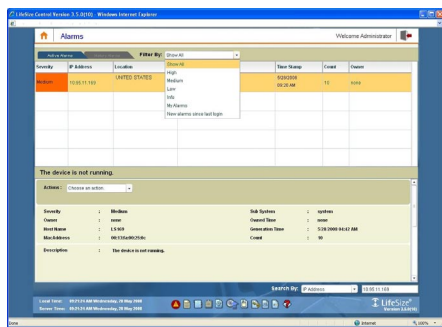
LifeSize Control Version 3.5.0(10) - Windows Internet Explorer

Alarms

Welcome Administrator

Active Alarms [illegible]

Filter By: Show All

Show All
High
Medium
Low
Info
My Alarms
New alarms since last login

| Severity | IP Address | Location | | Time Stamp | Count | Owner |
|---|---|---|---|---|---|---|
| Medium | 10.05.11.169 | UNITED STATES | | 5/28/2008 06:26 AM | 10 | none |

The device is not running.

Actions : Choose an action.

Severity : Medium
Owner : none
Host Name : LS169
MacAddress : 00:13fa00:25:0c
Description : The device is not running.

Sub System : system
Owned Time : none
Generation Time : 5/28/2008 06:42 AM
Count : 10

Search By: IP Address 10.05.11.169

Local Time: 08:21:24 AM Wednesday, 28 May 2008
Server Time: 08:21:24 AM Wednesday, 28 May 2008

LifeSize
Version 3.5.0(10)

Done

Internet

100%